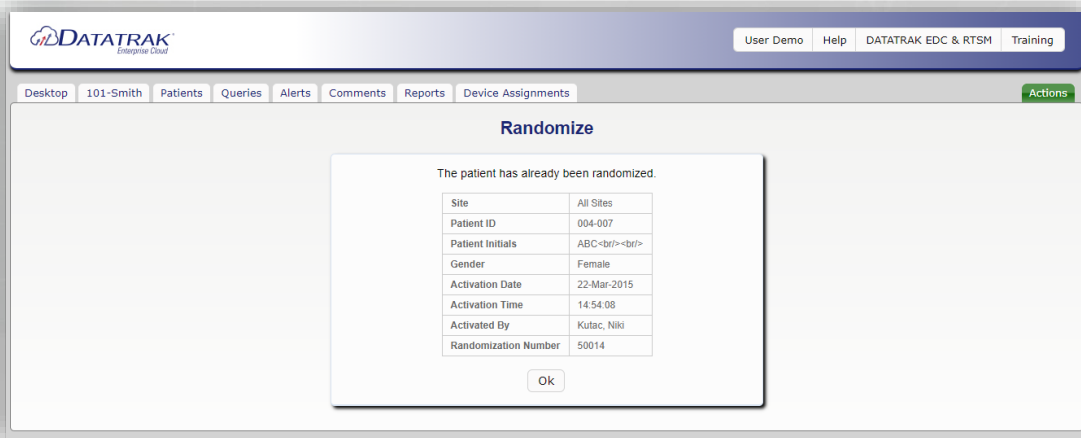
DATATRAK
Enterprise Cloud

User Demo | Help | DATATRAK EDC & RTSM | Training

Desktop | 101-Smith | Patients | Queries | Alerts | Comments | Reports | Device Assignments

Actions

Randomize

The patient has already been randomized.

| Site | All Sites |
|---|---|
| Patient ID | 004-007 |
| Patient Initials | ABC<br/><br/> |
| Gender | Female |
| Activation Date | 22-Mar-2015 |
| Activation Time | 14:54:08 |
| Activated By | Kutac, Niki |
| Randomization Number | 50014 |

Ok